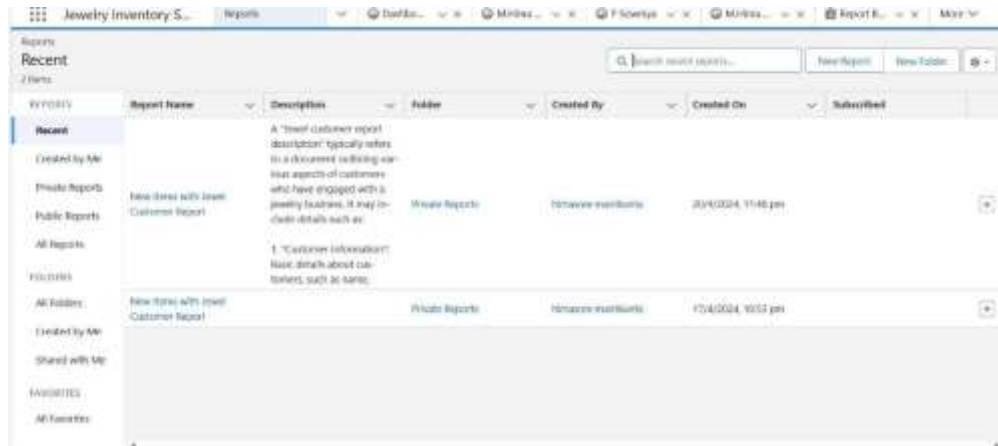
Jewelry Inventory S... Reports Dashbo... Mintres... FSowrya Mintres... Report E... More

Reports
Recent
2 Items

Search recent reports... New Report New Folder

REPORTS
Recent
Created by Me
Private Reports
Public Reports
All Reports
FOLDERS
All Folders
Created by Me
Shared with Me
FAVORITES
All Favorites

| Report Name | Description | Folder | Created By | Created On | Subscribed |
|---|---|---|---|---|---|
| New Items with Jewel Customer Report | A "jewel customer report description" typically refers to a document outlining various aspects of customers who have engaged with a jewelry business. It may include details such as: 1. "Customer Information": Basic details about customers, such as name, | Private Reports | Nmasree manibunta | 20/4/2024, 11:46 pm | |
| New Items with Jewel Customer Report | | Private Reports | Nmasree manibunta | 17/4/2024, 10:53 pm | |